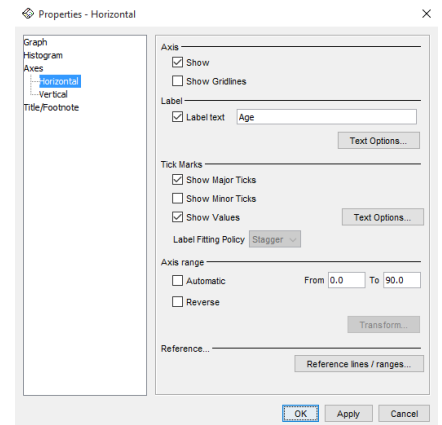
Properties - Horizontal

×

Graph
Histogram
Axes
Horizontal
Vertical
Title/Footnote

Axis
Show
Show Gridlines

Label
Label text Age
Text Options...

Tick Marks
Show Major Ticks
Show Minor Ticks
Show Values
Text Options...
Label Fitting Policy Stagger

Axis range
Automatic
From 0.0 To 90.0
Reverse
Transform...

Reference...
Reference lines / ranges...

OK Apply Cancel